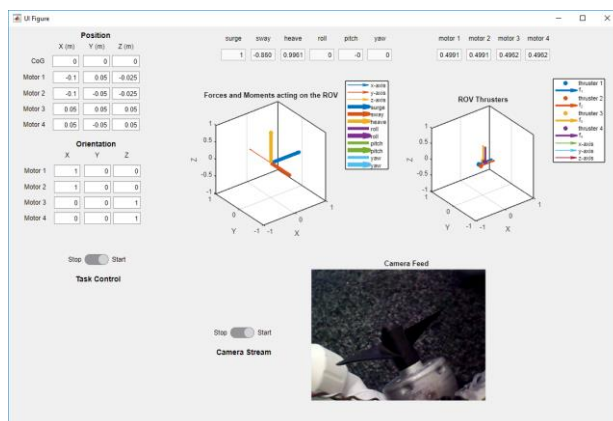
UI Figure

Position

| | X (m) | Y (m) | Z (m) |
|---|---|---|---|
| CoG | 0 | 0 | 0 |
| Motor 1 | -0.1 | 0.05 | -0.025 |
| Motor 2 | -0.1 | -0.05 | -0.025 |
| Motor 3 | 0.05 | 0.05 | 0.05 |
| Motor 4 | 0.05 | -0.05 | 0.05 |

Orientation

| | X | Y | Z |
|---|---|---|---|
| Motor 1 | 1 | 0 | 0 |
| Motor 2 | 1 | 0 | 0 |
| Motor 3 | 0 | 0 | 1 |
| Motor 4 | 0 | 0 | 1 |

Stop Start
Task Control

| surge | sway | heave | roll | pitch | yaw |
|---|---|---|---|---|---|
| 1 | -0.880 | 0.9961 | 0 | -0 | 0 |

| motor 1 | motor 2 | motor 3 | motor 4 |
|---|---|---|---|
| 0.4991 | 0.4991 | 0.4962 | 0.4962 |

Forces and Moments acting on the ROV

1 0.5 0 -0.5 -1
Z
1 0 -1
Y
-1 0 1
X

x-axis
y-axis
z-axis
surge
sway
heave
roll
roll
pitch
pitch
yaw
yaw

ROV Thrusters

1 0.5 0 -0.5 -1
Z
1 0 -1
Y
-1 0 1
X

thruster 1
$f_1$
thruster 2
$f_2$
thruster 3
$f_3$
thruster 4
$f_4$
x-axis
y-axis
z-axis

Camera Feed

Stop Start
Camera Stream